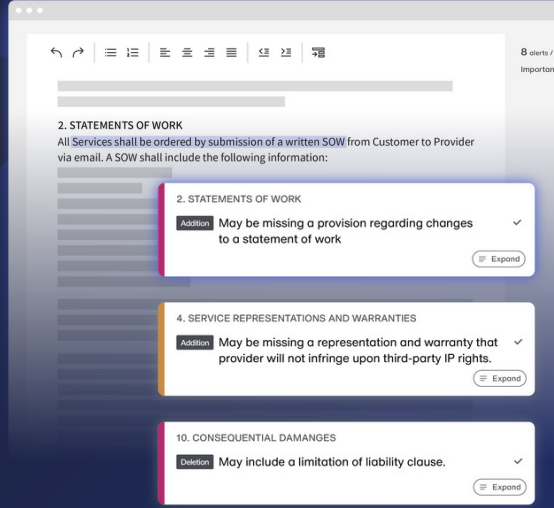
8 alerts /
Importan

2. STATEMENTS OF WORK
All Services shall be ordered by submission of a written SOW from Customer to Provider via email. A SOW shall include the following information:

2. STATEMENTS OF WORK
Addition May be missing a provision regarding changes to a statement of work
Expand

4. SERVICE REPRESENTATIONS AND WARRANTIES
Addition May be missing a representation and warranty that provider will not infringe upon third-party IP rights.
Expand

10. CONSEQUENTIAL DAMANGES
Deletion May include a limitation of liability clause.
Expand